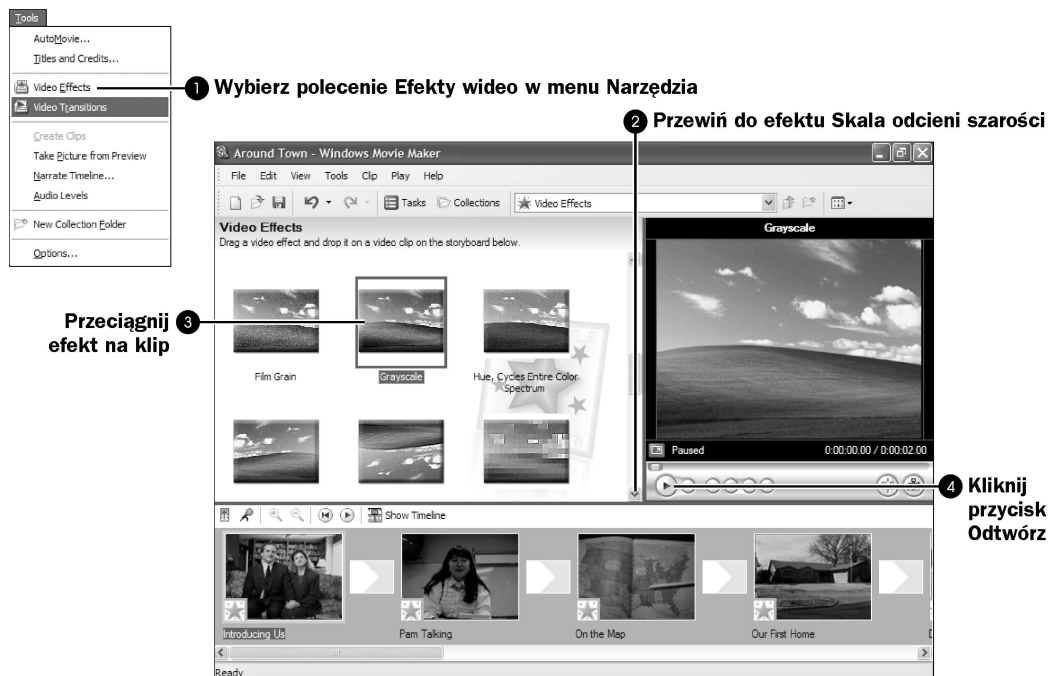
Tools

AutoMovie...
Titles and Credits...
Video Effects
Video Transitions
Create Clips
Take Picture from Preview
Narrate Timeline...
Audio Levels
New Collection Folder
Options...

1 Wybierz polecenie Efekty wideo w menu Narzędzia

2 Przewiń do efektu Skala odcieni szarości

Around Town - Windows Movie Maker

File Edit View Tools Clip Play Help

Tasks Collections Video Effects

Video Effects
Drag a video effect and drop it on a video clip on the storyboard below.

Film Grain
Grayscale
Hue, Cycles Entire Color Spectrum

Grayscale

Paused 0:00:00.00 / 0:00:02.00

Przeciągnij 3 efekt na klip

4 Kliknij przycisk Odtwórz

Show Timeline

Introducing Us
Pam Talking
On the Map
Our First Home

Ready